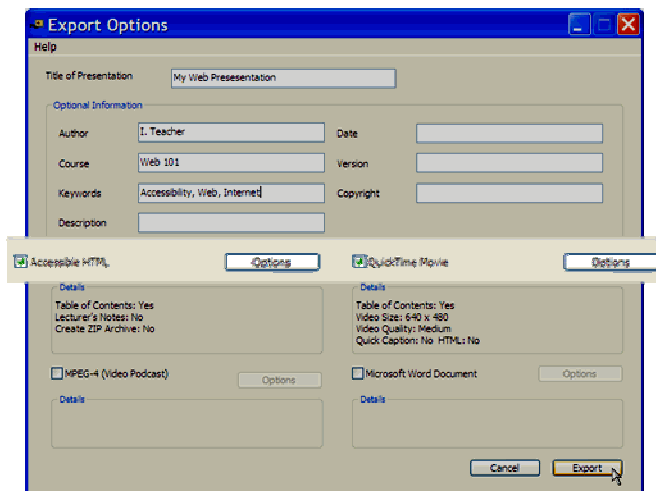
Export Options

Help

Title of Presentation My Web Presesentation

Optional Information

Author I. Teacher

Date

Course Web 101

Version

Keywords Accessibility, Web, Internet

Copyright

Description

Accessible HTML Options

QuickTime Movie Options

Details

Table of Contents: Yes
Lecturer's Notes: No
Create ZIP Archive: No

Details

Table of Contents: Yes
Video Size: 640 x 480
Video Quality: Medium
Quick Caption: No HTML: No

MPEG-4 (Video Podcast) Options

Microsoft Word Document Options

Details

Details

Cancel Export